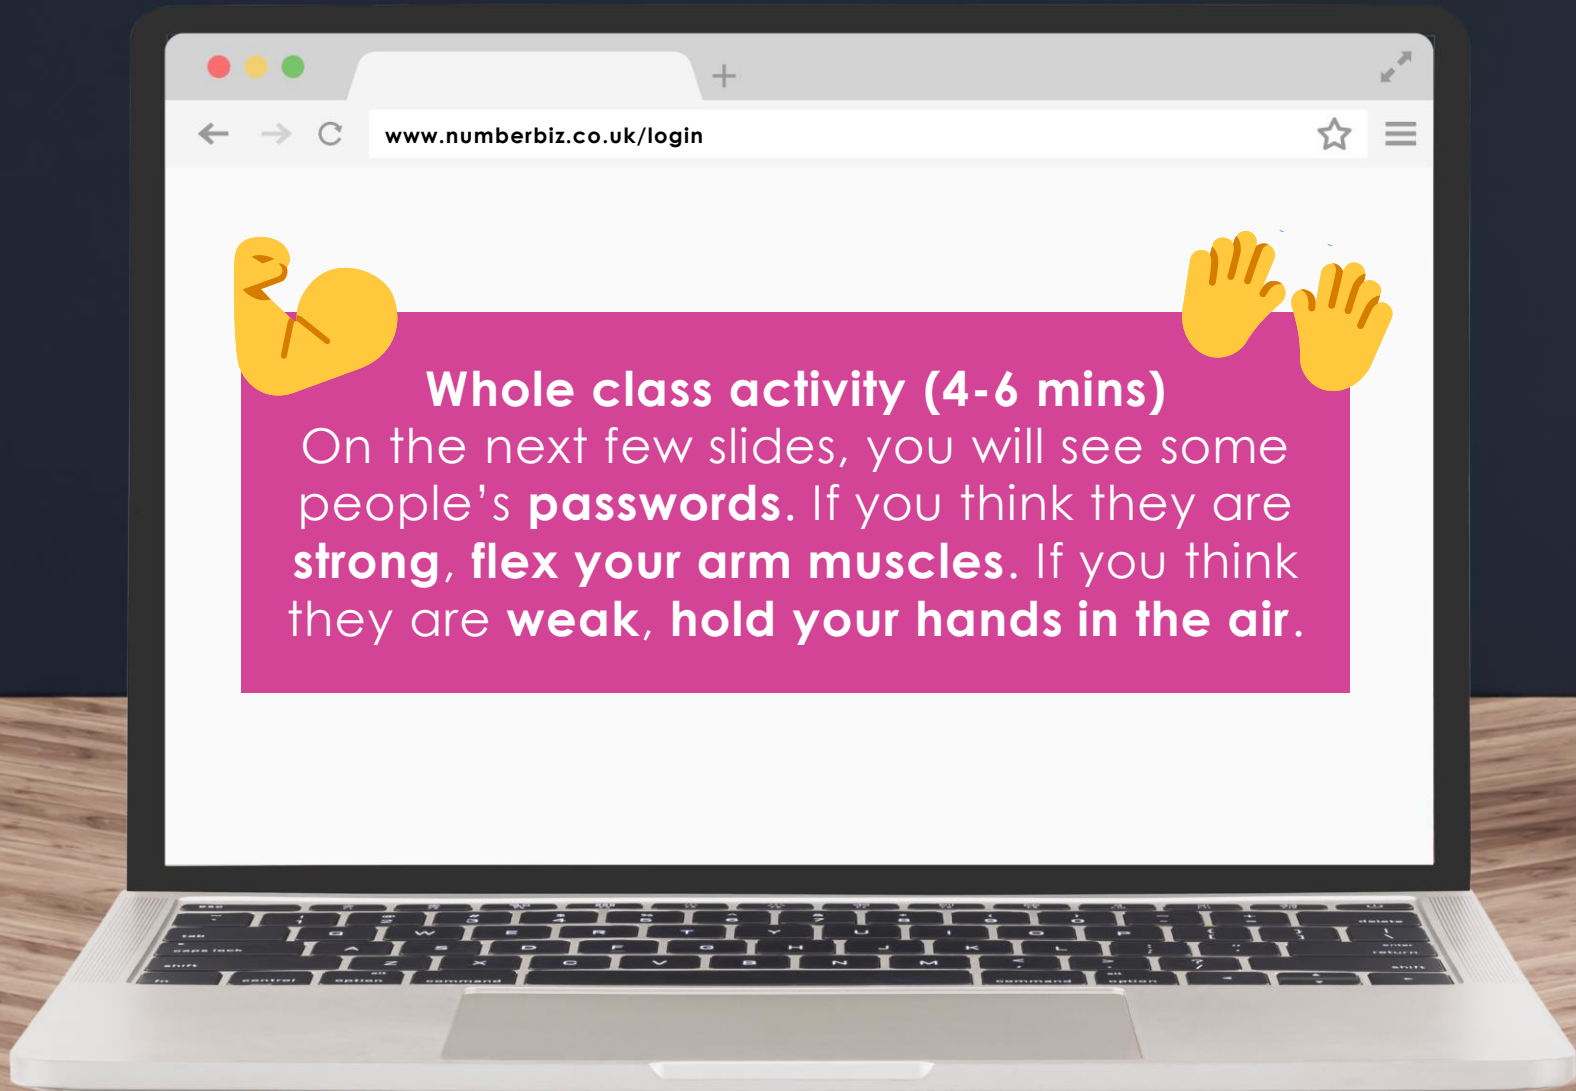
www.numberbiz.co.uk/login

Whole class activity (4-6 mins)
On the next few slides, you will see some people's passwords. If you think they are strong, flex your arm muscles. If you think they are weak, hold your hands in the air.